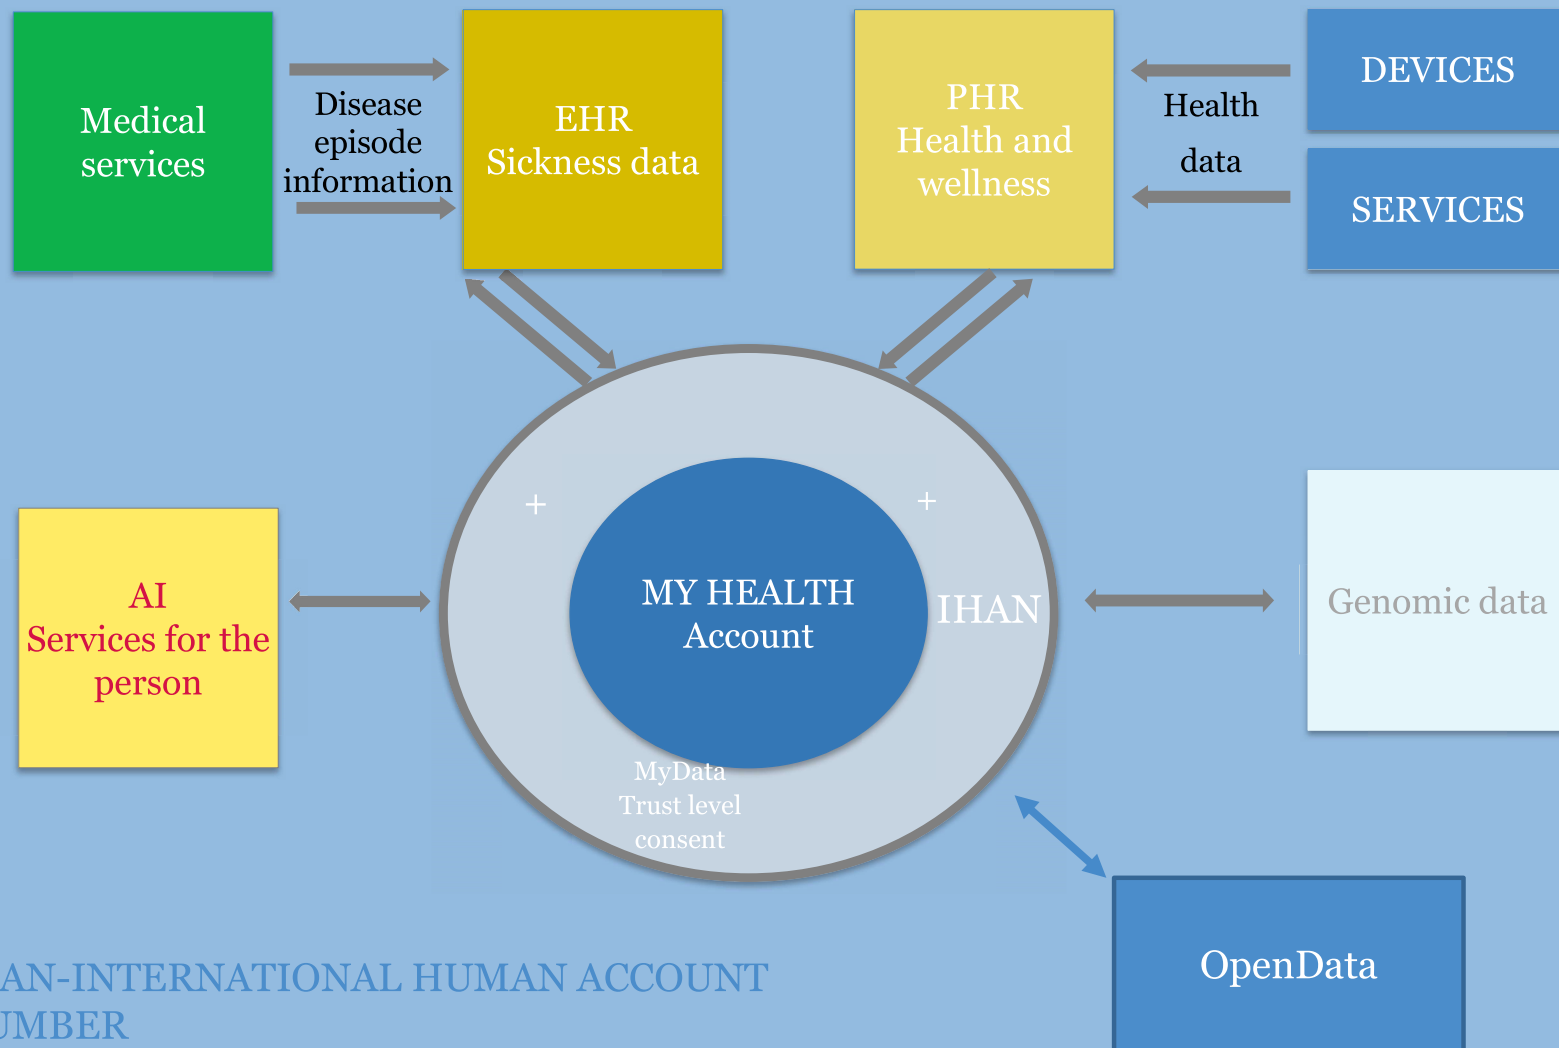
Medical services

Disease episode information

EHR
Sickness data

PHR
Health and wellness

Health data

DEVICES

SERVICES

AI
Services for the person

+

+

MY HEALTH
Account

IHAN

Genomic data

MyData
Trust level
consent

OpenData

AN-INTERNATIONAL HUMAN ACCOUNT
UMBER